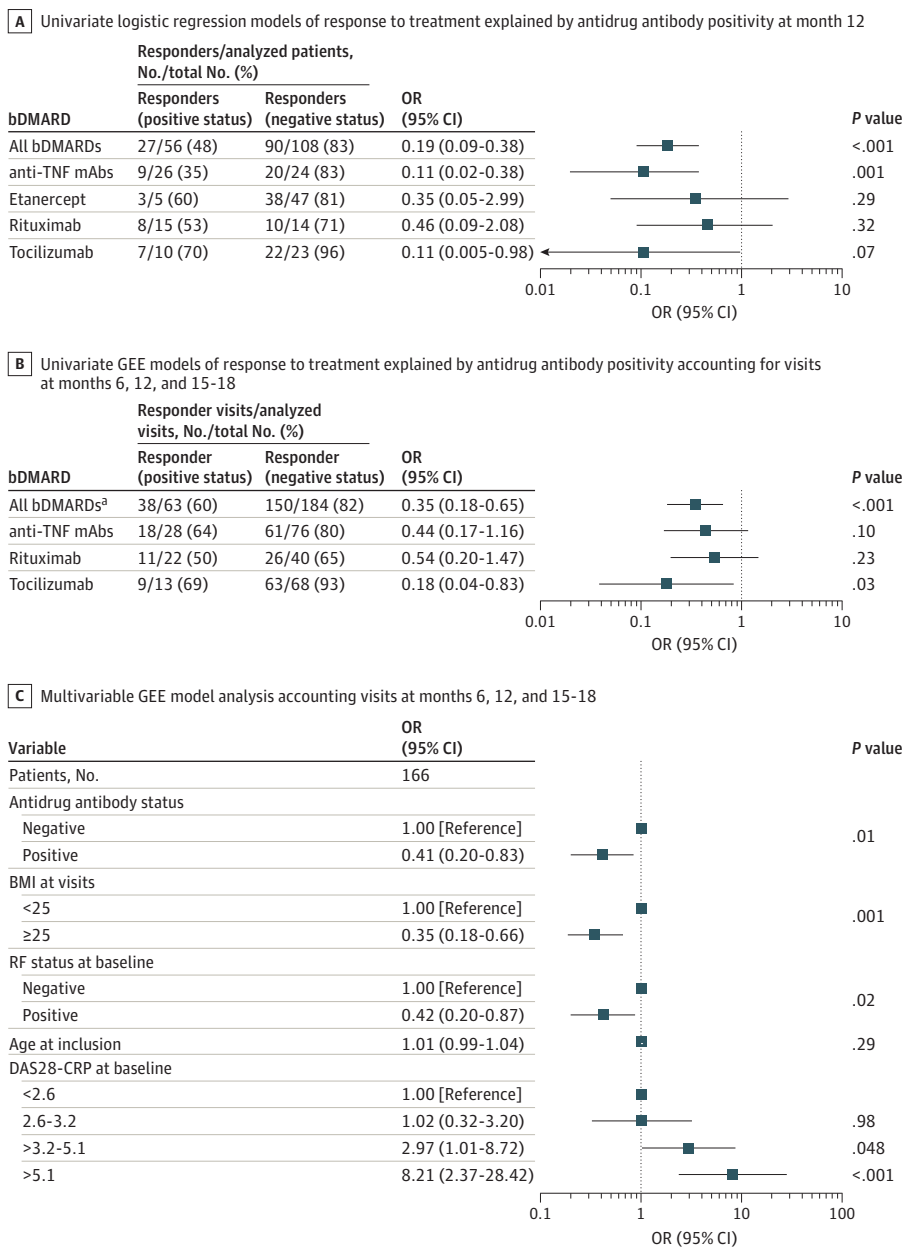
A Univariate logistic regression models of response to treatment explained by antidrug antibody positivity at month 12

Responders/analyzed patients, No./total No. (%)

| bDMARD | Responders (positive status) | Responders (negative status) | OR (95% CI) | P value |
|---|---|---|---|---|
| All bDMARDs | 27/56 (48) | 90/108 (83) | 0.19 (0.09-0.38) | <.001 |
| anti-TNF mAbs | 9/26 (35) | 20/24 (83) | 0.11 (0.02-0.38) | .001 |
| Etanercept | 3/5 (60) | 38/47 (81) | 0.35 (0.05-2.99) | .29 |
| Rituximab | 8/15 (53) | 10/14 (71) | 0.46 (0.09-2.08) | .32 |
| Tocilizumab | 7/10 (70) | 22/23 (96) | 0.11 (0.005-0.98) | .07 |

0.01 0.1 1 10
OR (95% CI)

B Univariate GEE models of response to treatment explained by antidrug antibody positivity accounting for visits at months 6, 12, and 15-18

Responder visits/analyzed visits, No./total No. (%)

| bDMARD | Responder (positive status) | Responder (negative status) | OR (95% CI) | P value |
|---|---|---|---|---|
| All bDMARDs$^a$ | 38/63 (60) | 150/184 (82) | 0.35 (0.18-0.65) | <.001 |
| anti-TNF mAbs | 18/28 (64) | 61/76 (80) | 0.44 (0.17-1.16) | .10 |
| Rituximab | 11/22 (50) | 26/40 (65) | 0.54 (0.20-1.47) | .23 |
| Tocilizumab | 9/13 (69) | 63/68 (93) | 0.18 (0.04-0.83) | .03 |

0.01 0.1 1 10
OR (95% CI)

C Multivariable GEE model analysis accounting visits at months 6, 12, and 15-18

| Variable | OR (95% CI) | P value |
|---|---|---|
| Patients, No. | 166 | |
| Antidrug antibody status | | |
| Negative | 1.00 [Reference] | .01 |
| Positive | 0.41 (0.20-0.83) | |
| BMI at visits | | |
| <25 | 1.00 [Reference] | .001 |
| ≥25 | 0.35 (0.18-0.66) | |
| RF status at baseline | | |
| Negative | 1.00 [Reference] | .02 |
| Positive | 0.42 (0.20-0.87) | |
| Age at inclusion | 1.01 (0.99-1.04) | .29 |
| DAS28-CRP at baseline | | |
| <2.6 | 1.00 [Reference] | |
| 2.6-3.2 | 1.02 (0.32-3.20) | .98 |
| >3.2-5.1 | 2.97 (1.01-8.72) | .048 |
| >5.1 | 8.21 (2.37-28.42) | <.001 |

0.1 1 10 100
OR (95% CI)